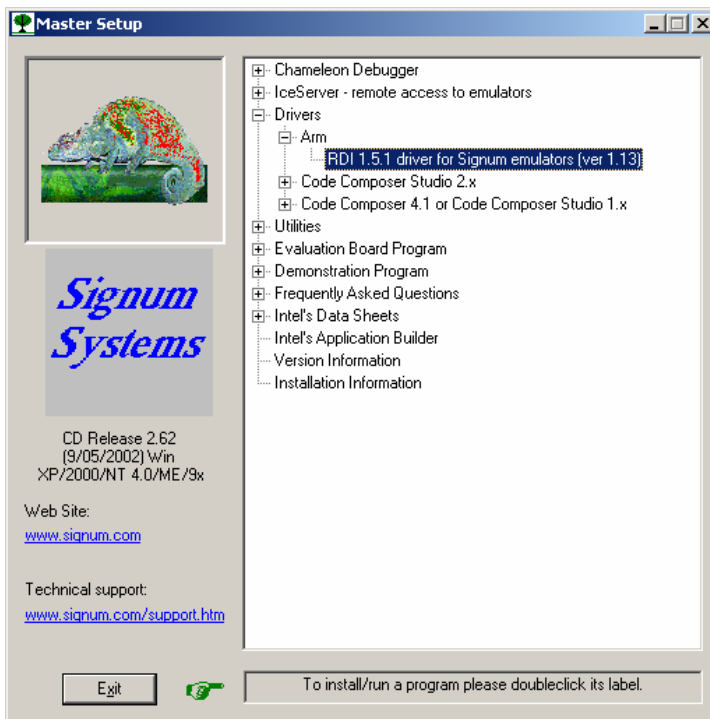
Master Setup

Signum Systems

CD Release 2.62 (9/05/2002) Win XP/2000/NT 4.0/ME/9x

Web Site:

www.signum.com

Technical support:

www.signum.com/support.htm

Chameleon Debugger
IceServer - remote access to emulators
Drivers
Arm
RDI 1.5.1 driver for Signum emulators (ver 1.13)
Code Composer Studio 2.x
Code Composer 4.1 or Code Composer Studio 1.x
Utilities
Evaluation Board Program
Demonstration Program
Frequently Asked Questions
Intel's Data Sheets
Intel's Application Builder
Version Information
Installation Information

Exit

To install/run a program please doubleclick its label.